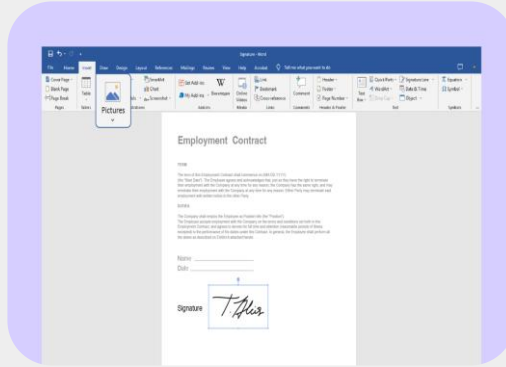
Signature - Word

File Home Insert Draw Design Layout References Mailings Review View Help Acrobat Tell me what you want to do

Cover Page
Blank Page
Page Break
Pages

Table
Tables

Pictures

SmartArt
Chart
Screenshot

Get Add-ins
My Add-ins
Add-ins

Wikipedia

Online Videos
Media

Link
Bookmark
Cross-reference
Links

Comment
Comments

Header
Footer
Page Number
Header & Footer

Text Box
Quick Parts
WordArt
Drop Cap
Text

Signature Line
Date & Time
Object

Equation
Symbol
Symbols

Employment Contract

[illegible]

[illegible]

Name: ____________________
Date: ____________________

Signature